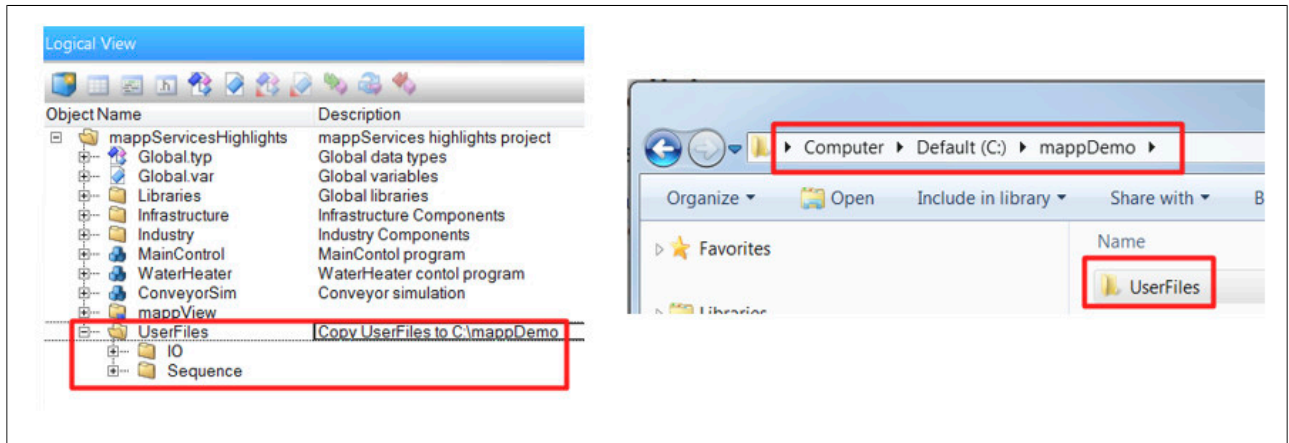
Logical View

| Object Name | Description |
|---|---|
| mappServicesHighlights | mappServices highlights project |
| Global.typ | Global data types |
| Global.var | Global variables |
| Libraries | Global libraries |
| Infrastructure | Infrastructure Components |
| Industry | Industry Components |
| MainControl | MainContol program |
| WaterHeater | WaterHeater contol program |
| ConveyorSim | Conveyor simulation |
| mappView | |
| UserFiles | Copy UserFiles to C:\mappDemo |
| IO | |
| Sequence | |

Computer ▸ Default (C:) ▸ mappDemo ▸

Organize ▾ Open Include in library ▾ Share with ▾ B

Favorites

Libraries

Name

UserFiles